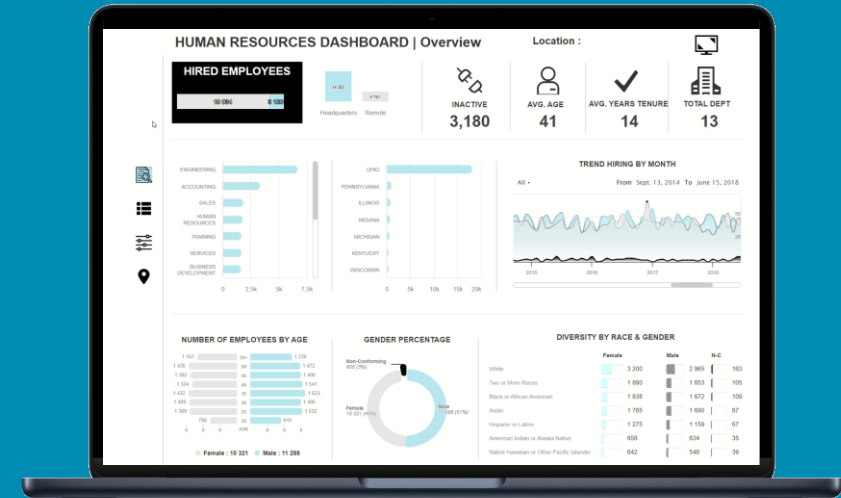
HUMAN RESOURCES DASHBOARD | Overview

Location :

HIRED EMPLOYEES

18 086

8 180

14 260

Headquarters

Remote

INACTIVE

3,180

AVG. AGE

41

AVG. YEARS TENURE

14

TOTAL DEPT

13

ENGINEERING

ACCOUNTING

SALES

HUMAN RESOURCES

TRAINING

SERVICES

BUSINESS DEVELOPMENT

0

2,5k

5k

7,5k

OHIO

PENNSYLVANIA

ILLINOIS

INDIANA

MICHIGAN

KENTUCKY

WISCONSIN

0

5k

10k

15k

20k

TREND HIRING BY MONTH

All

From Sept. 13, 2014 To June 15, 2018

2015

2016

2017

2018

NUMBER OF EMPLOYEES BY AGE

| Female | Age | Male |
|---|---|---|
| 1 167 | 50+ | 1 238 |
| 1 438 | 45 | 1 472 |
| 1 382 | 40 | 1 490 |
| 1 524 | 35 | 1 541 |
| 1 386 | 30 | 1 623 |
| 1 459 | 25 | 1 500 |
| 1 435 | 20 | 1 532 |
| 768 | 18 | 910 |

Female : 10 321

Male : 11 288

GENDER PERCENTAGE

Non-Conforming

Female

Male

DIVERSITY BY RACE & GENDER

| | Female | Male | N-C |
|---|---|---|---|
| White | 3 200 | 2 965 | 163 |
| Two or More Races | 1 880 | 1 653 | 105 |
| Black or African American | 1 838 | 1 672 | 109 |
| Asian | 1 785 | 1 690 | 87 |
| Hispanic or Latino | 1 275 | 1 159 | 67 |
| American Indian or Alaska Native | 658 | 634 | 35 |
| Native Hawaiian or Other Pacific Islander | 642 | 548 | 43 |